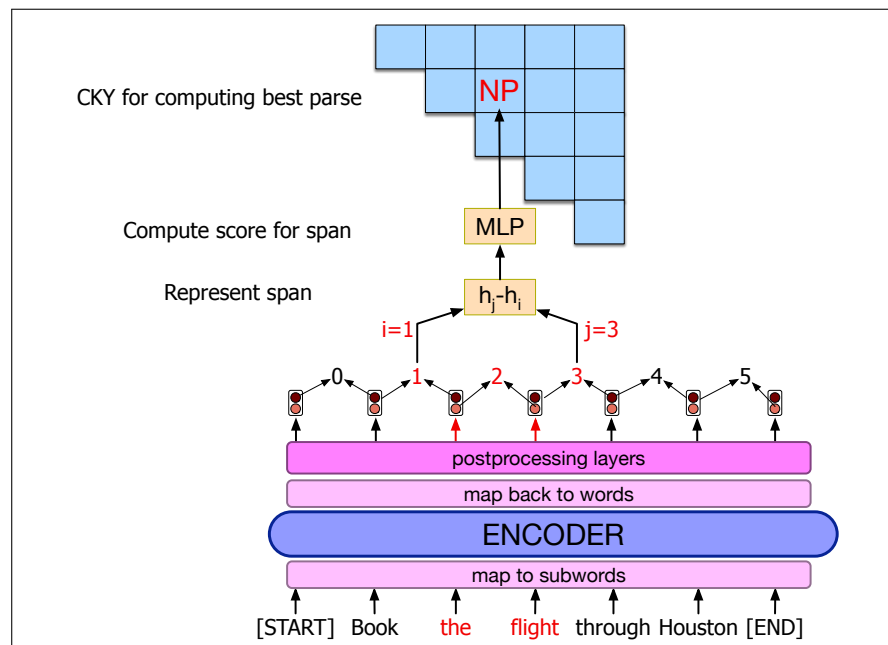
CKY for computing best parse

NP

Compute score for span

MLP

Represent span

$h_j$-$h_i$

i=1

j=3

0 1 2 3 4 5

postprocessing layers

map back to words

ENCODER

map to subwords

[START] Book the flight through Houston [END]